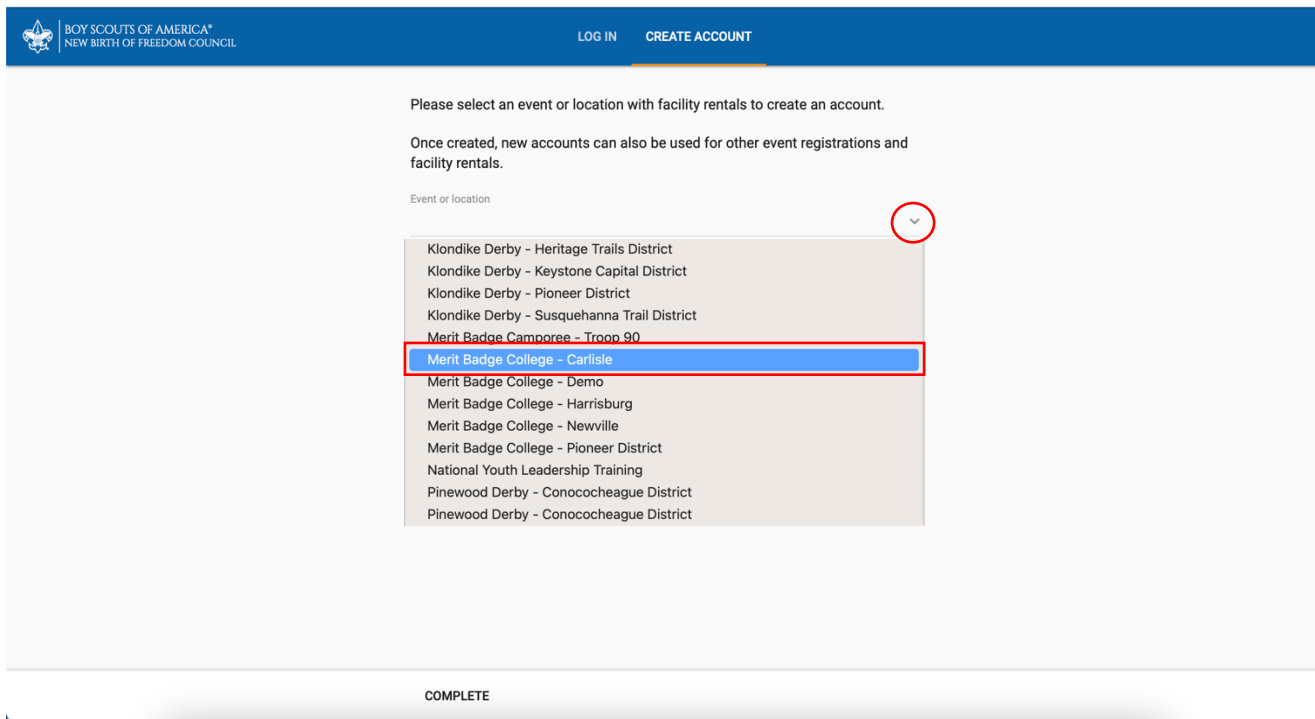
BOY SCOUTS OF AMERICA®
NEW BIRTH OF FREEDOM COUNCIL

LOG IN CREATE ACCOUNT

Please select an event or location with facility rentals to create an account.

Once created, new accounts can also be used for other event registrations and facility rentals.

Event or location

Klondike Derby - Heritage Trails District
Klondike Derby - Keystone Capital District
Klondike Derby - Pioneer District
Klondike Derby - Susquehanna Trail District
Merit Badge Camporee - Troop 90
Merit Badge College - Carlisle
Merit Badge College - Demo
Merit Badge College - Harrisburg
Merit Badge College - Newville
Merit Badge College - Pioneer District
National Youth Leadership Training
Pinewood Derby - Conococheague District
Pinewood Derby - Conococheague District

COMPLETE